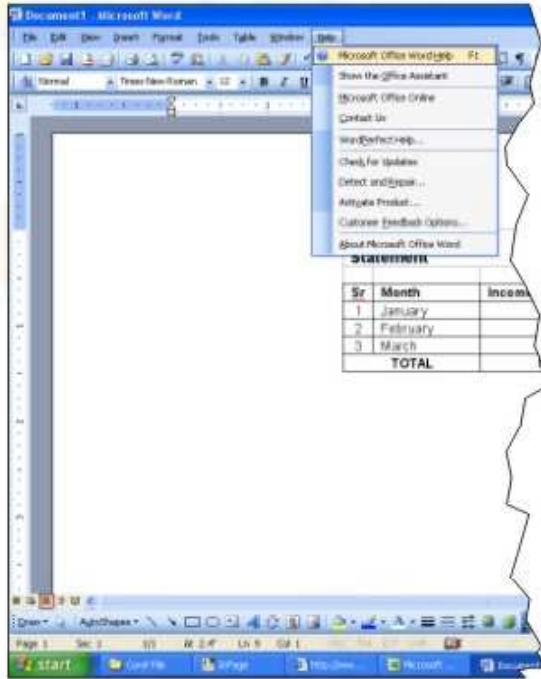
Document1 - Microsoft Word

File Edit View Insert Format Tools Table Window Help

Normal Times New Roman 12

Microsoft Office Word Help F1
Show the Office Assistant
Microsoft Office Online
Contact Us
WordPerfect Help...
Check for Updates
Detect and Repair...
Activate Product...
Customer Feedback Options...
About Microsoft Office Word

Statement

| Sr | Month | Income |
|---|---|---|
| 1 | January | |
| 2 | February | |
| 3 | March | |
| | TOTAL | |

Draw AutoShapes

Page 1 Sec 1 1/1 At 2.4" Ln 5 Col 1

start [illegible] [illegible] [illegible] Microsoft ... Document